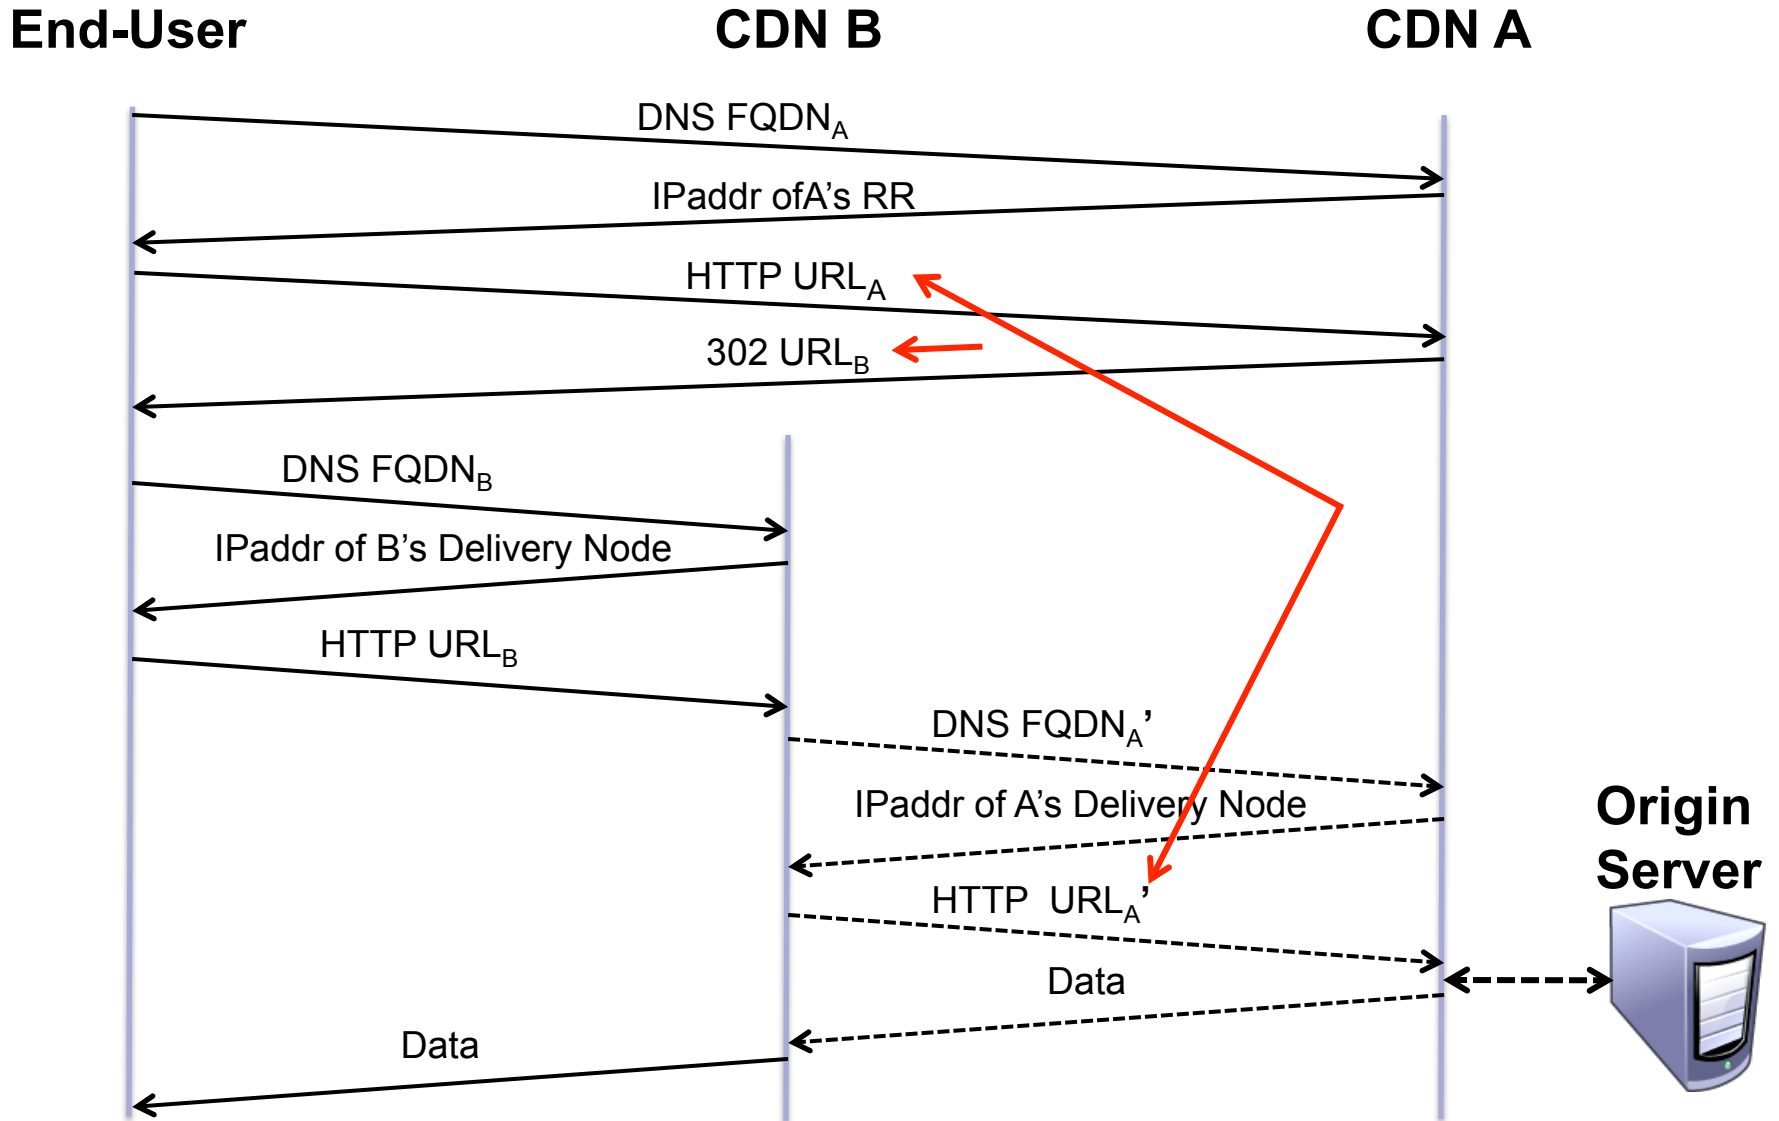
End-User
CDN B
CDN A

DNS $FQDN_A$
IPaddr ofA’s RR
HTTP $URL_A$
302 $URL_B$
DNS $FQDN_B$
IPaddr of B’s Delivery Node
HTTP $URL_B$
DNS $FQDN_A$’
IPaddr of A’s Delivery Node
HTTP $URL_A$’
Data
Data

Origin Server